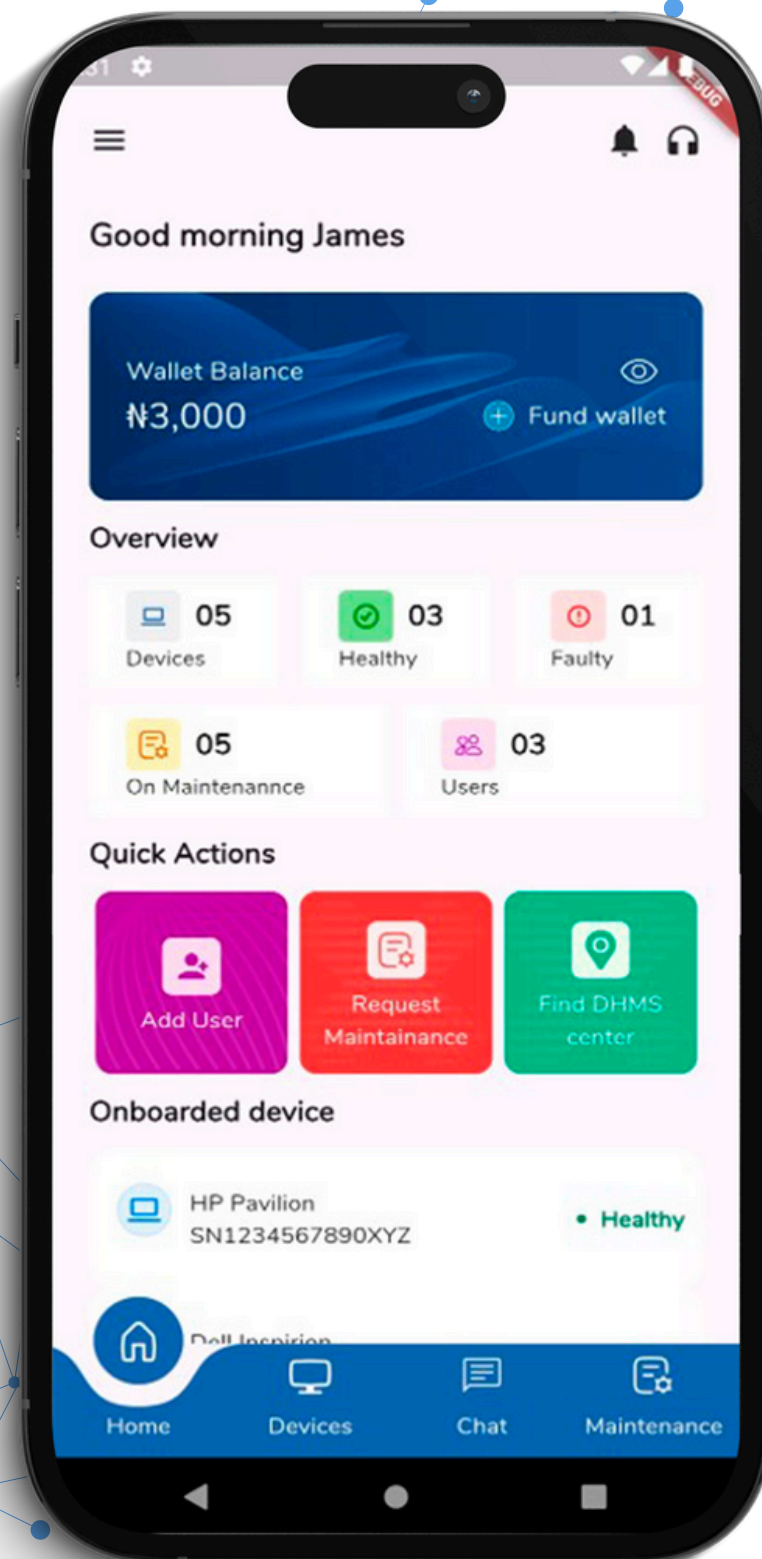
31

DEBUG

Good morning James

Wallet Balance
₦3,000
Fund wallet

Overview

05
Devices

03
Healthy

01
Faulty

05
On Maintenannce

03
Users

Quick Actions

Add User

Request Maintainance

Find DHMS center

Onboarded device

HP Pavilion
SN1234567890XYZ
• Healthy

Dell Inspirion

Home
Devices
Chat
Maintenance